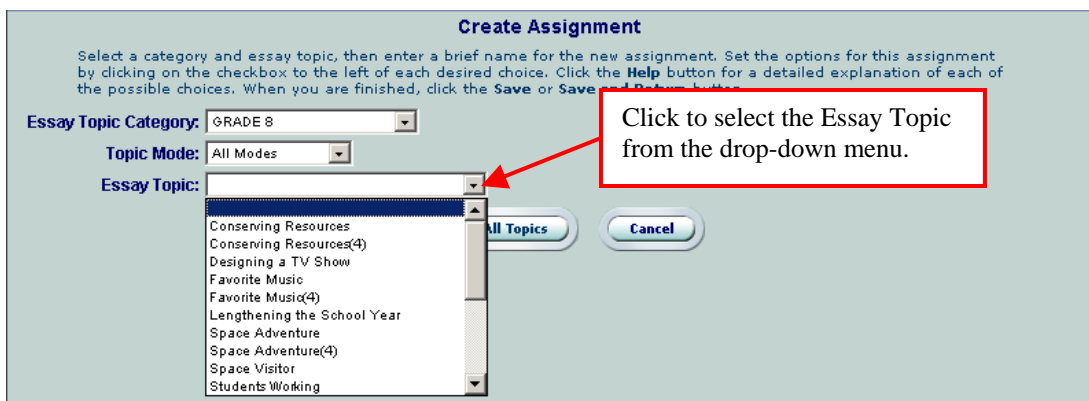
Create Assignment

Select a category and essay topic, then enter a brief name for the new assignment. Set the options for this assignment by clicking on the checkbox to the left of each desired choice. Click the **Help** button for a detailed explanation of each of the possible choices. When you are finished, click the **Save** or **Save** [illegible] button.

Click to select the Essay Topic from the drop-down menu.

Essay Topic Category: GRADE 8

Topic Mode: All Modes

Essay Topic:

Conserving Resources
Conserving Resources(4)
Designing a TV Show
Favorite Music
Favorite Music(4)
Lengthening the School Year
Space Adventure
Space Adventure(4)
Space Visitor
Students Working

All Topics

Cancel